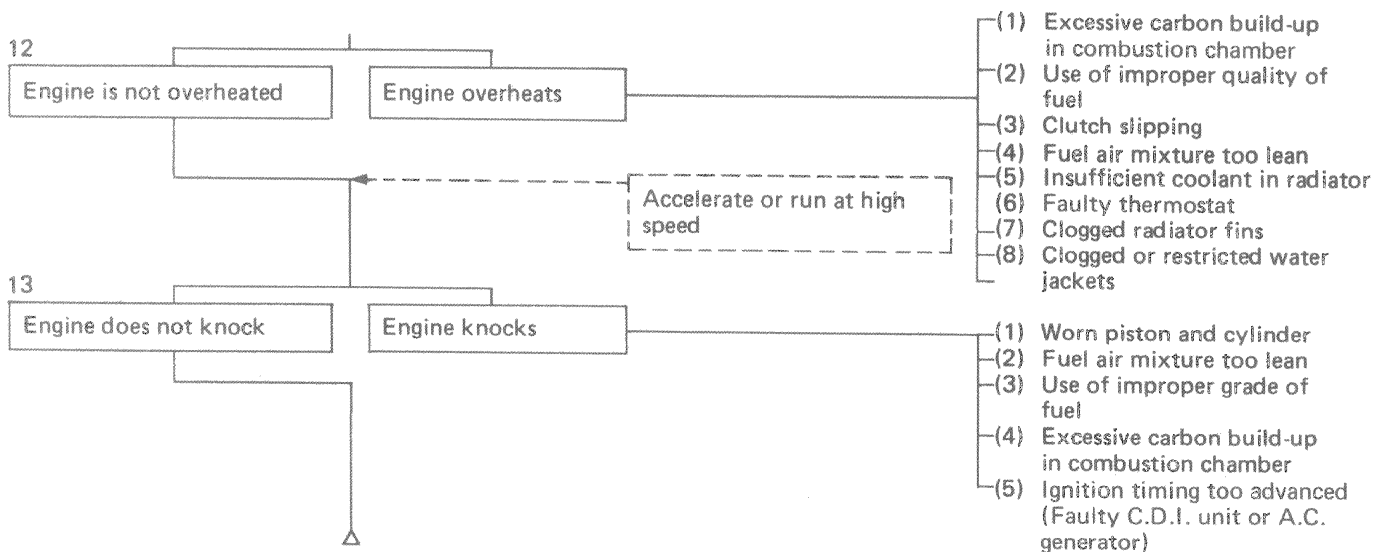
12

Engine is not overheated

Engine overheats

(1) Excessive carbon build-up in combustion chamber
(2) Use of improper quality of fuel
(3) Clutch slipping
(4) Fuel air mixture too lean
(5) Insufficient coolant in radiator
(6) Faulty thermostat
(7) Clogged radiator fins
(8) Clogged or restricted water jackets

Accelerate or run at high speed

13

Engine does not knock

Engine knocks

(1) Worn piston and cylinder
(2) Fuel air mixture too lean
(3) Use of improper grade of fuel
(4) Excessive carbon build-up in combustion chamber
(5) Ignition timing too advanced (Faulty C.D.I. unit or A.C. generator)